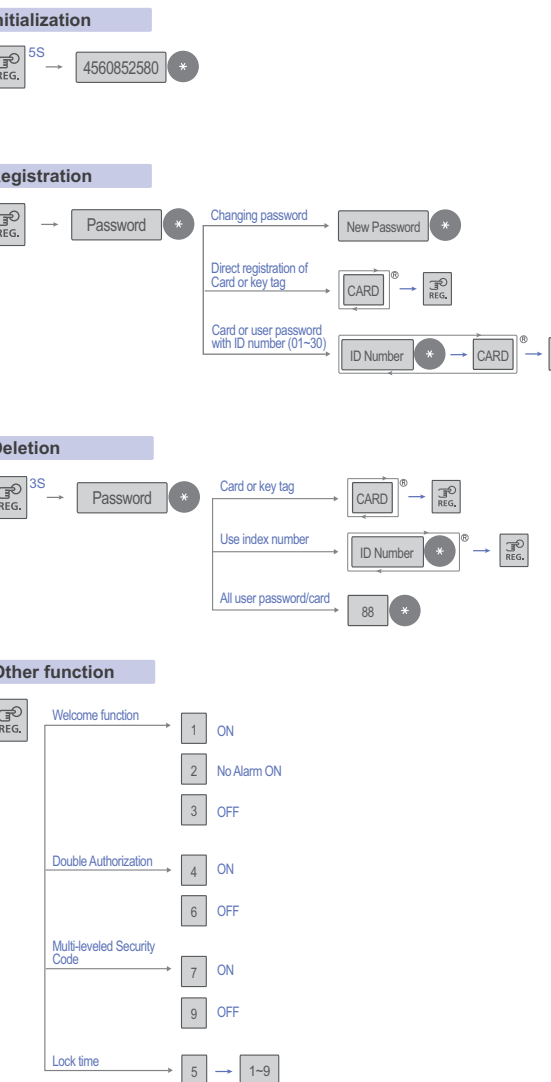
nitialization

REG. 5S → 4560852580 *

egistration

REG. → Password *

Changing password → New Password *

Direct registration of Card or key tag → CARD ® → REG.

Card or user password with ID number (01~30) → ID Number * → CARD ® →

Deletion

REG. 3S → Password *

Card or key tag → CARD ® → REG.

Use index number → ID Number * ® → REG.

All user password/card → 88 *

Other function

REG.

Welcome function → 1 ON

2 No Alarm ON

3 OFF

Double Authorization → 4 ON

6 OFF

Multi-leveled Security Code → 7 ON

9 OFF

Lock time → 5 → 1~9